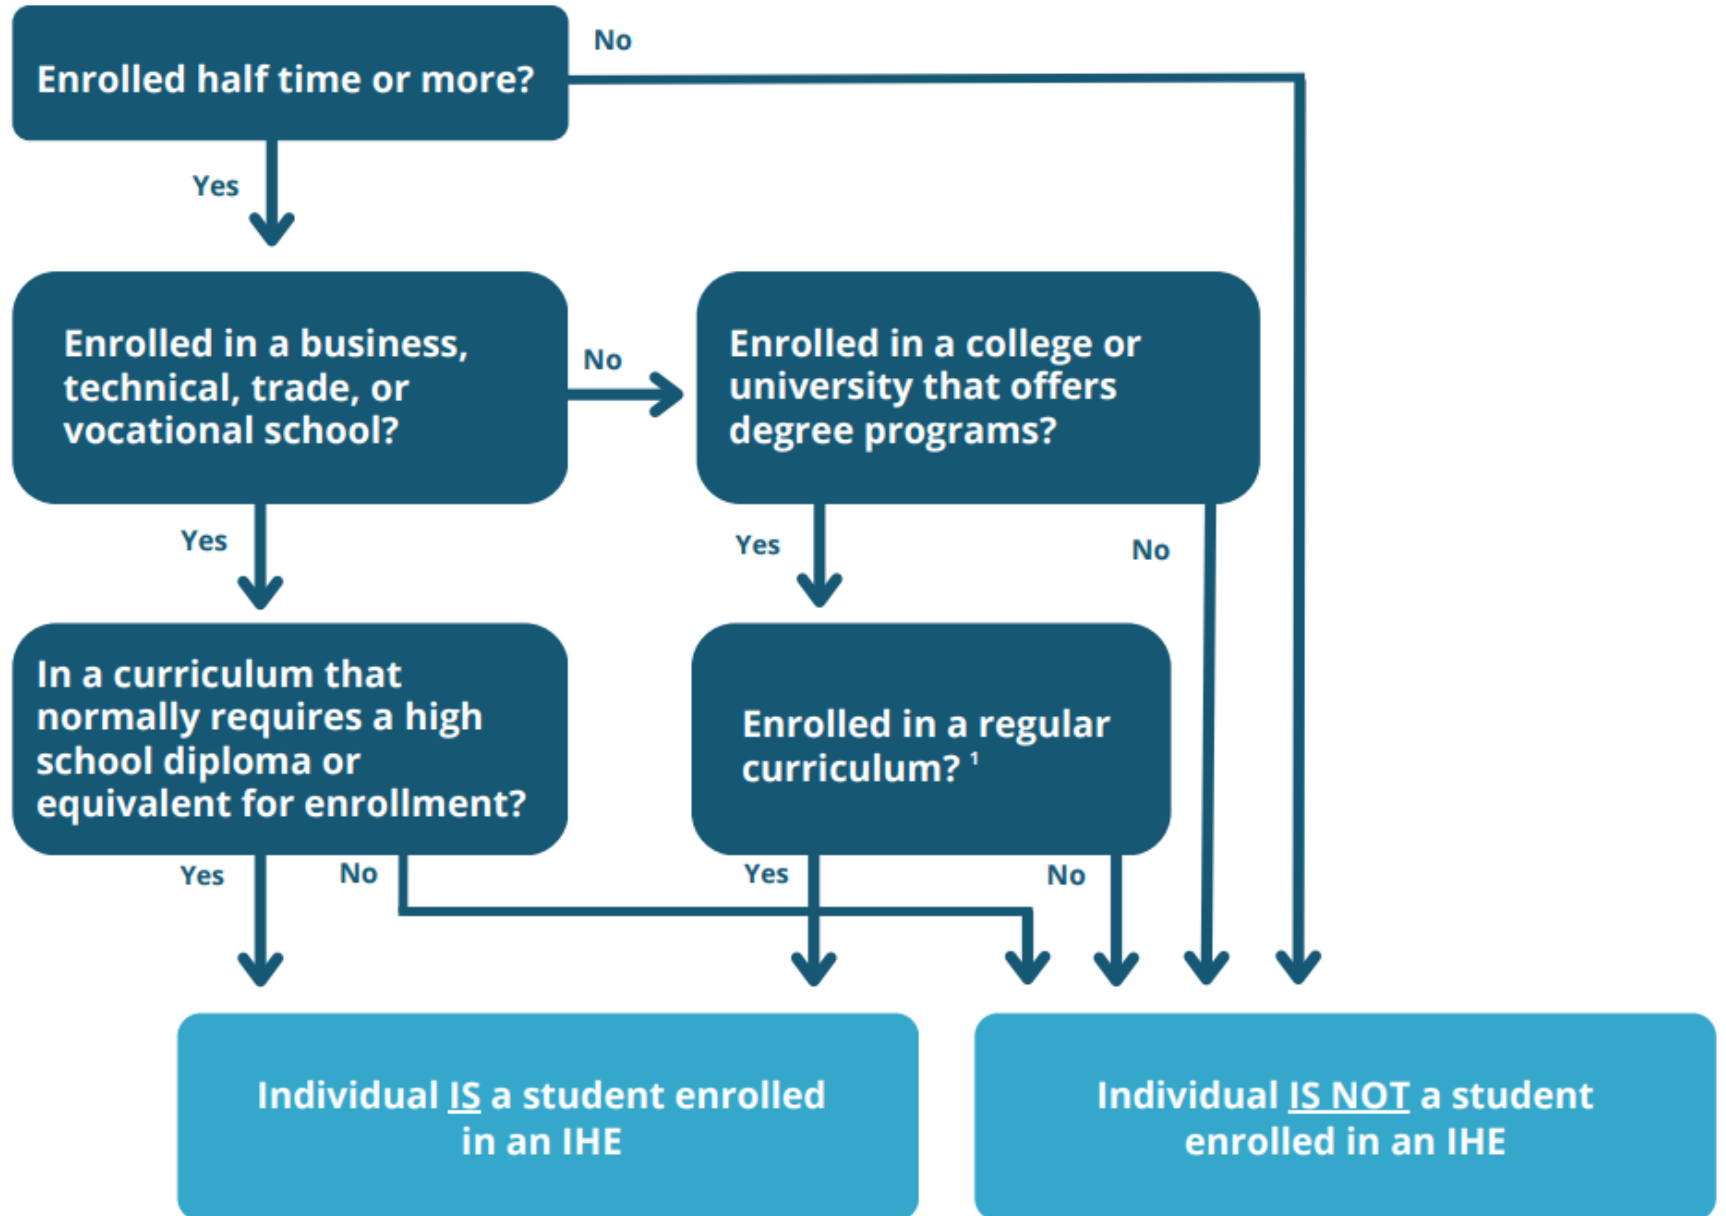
Enrolled half time or more?

No

Yes

Enrolled in a business, technical, trade, or vocational school?

No

Enrolled in a college or university that offers degree programs?

Yes

Yes

No

In a curriculum that normally requires a high school diploma or equivalent for enrollment?

Enrolled in a regular curriculum? $^1$

Yes

No

Yes

No

Individual IS a student enrolled in an IHE

Individual IS NOT a student enrolled in an IHE